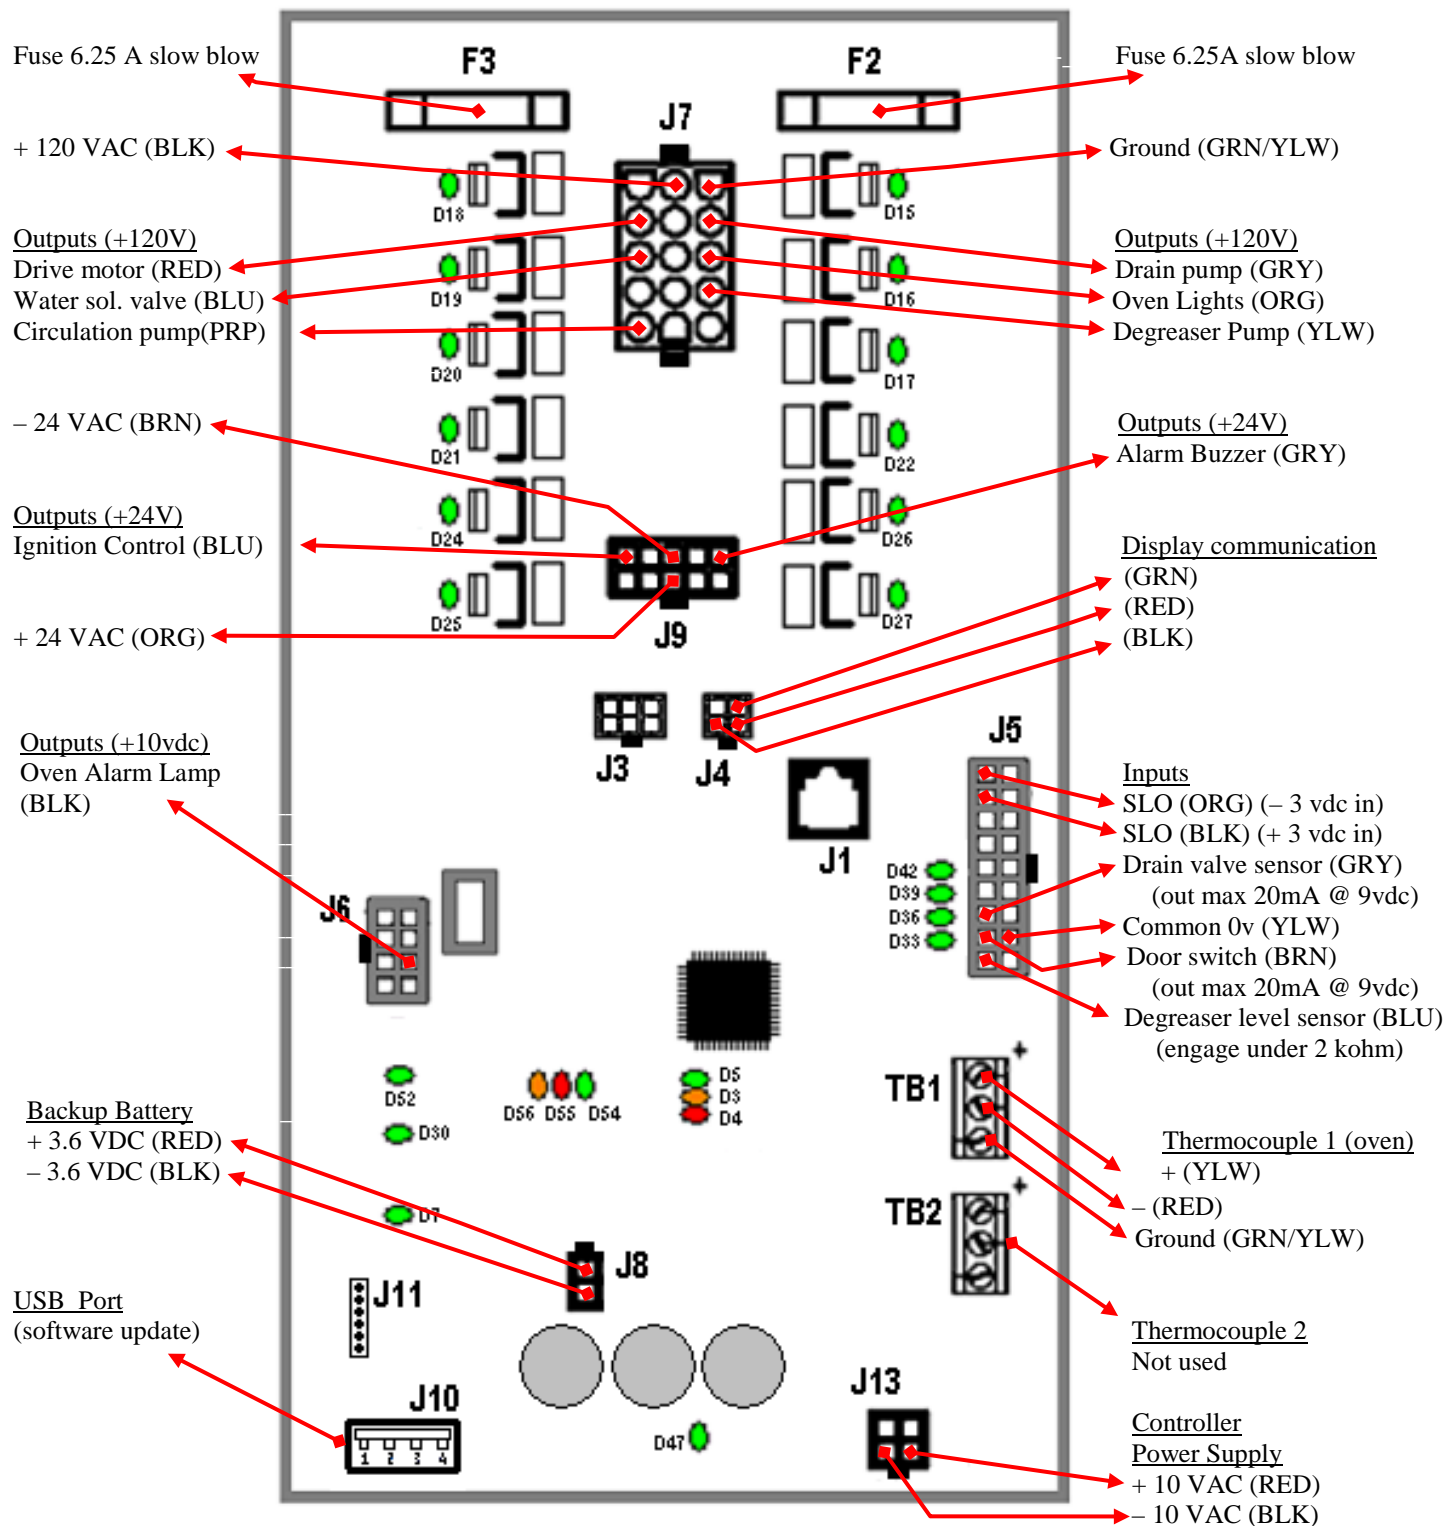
Fuse 6.25 A slow blow

F3

F2

Fuse 6.25A slow blow

J7

+ 120 VAC (BLK)

Ground (GRN/YLW)

D18

D15

Outputs (+120V)
Drive motor (RED)
Water sol. valve (BLU)
Circulation pump(PRP)

Outputs (+120V)
Drain pump (GRY)
Oven Lights (ORG)
Degreaser Pump (YLW)

D19

D16

D20

D17

– 24 VAC (BRN)

D21

D22

Outputs (+24V)
Alarm Buzzer (GRY)

Outputs (+24V)
Ignition Control (BLU)

D24

D26

Display communication
(GRN)
(RED)
(BLK)

D25

D27

+ 24 VAC (ORG)

J9

Outputs (+10vdc)
Oven Alarm Lamp
(BLK)

J3

J4

J5

Inputs
SLO (ORG) (– 3 vdc in)
SLO (BLK) (+ 3 vdc in)
Drain valve sensor (GRY)
(out max 20mA @ 9vdc)
Common 0v (YLW)
Door switch (BRN)
(out max 20mA @ 9vdc)
Degreaser level sensor (BLU)
(engage under 2 kohm)

J1

D42
D39
D36
D33

J6

D52

D56 D55 D54

D5
D3
D4

TB1

+

Backup Battery
+ 3.6 VDC (RED)
– 3.6 VDC (BLK)

D30

Thermocouple 1 (oven)
+ (YLW)
– (RED)
Ground (GRN/YLW)

TB2

+

D7

J8

J11

USB Port
(software update)

Thermocouple 2
Not used

J10

1 2 3 4

D47

J13

Controller
Power Supply
+ 10 VAC (RED)
– 10 VAC (BLK)